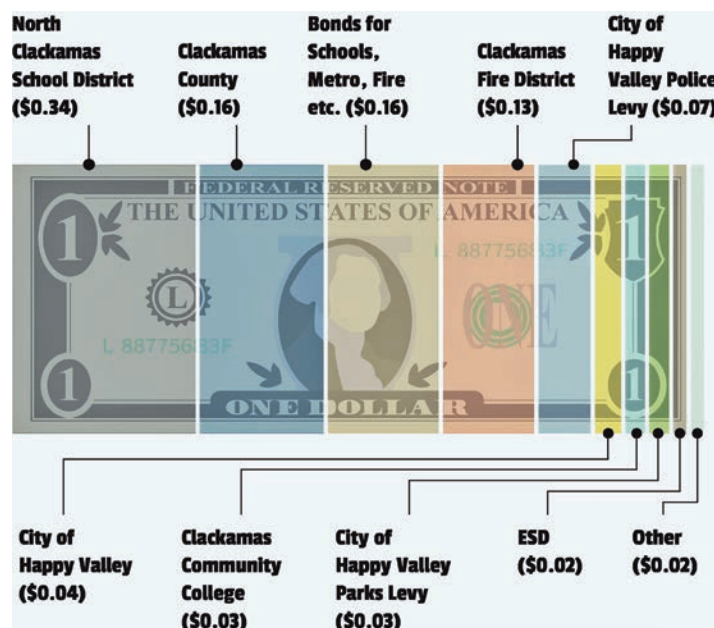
North Clackamas School District ($0.34)

Clackamas County ($0.16)

Bonds for Schools, Metro, Fire etc. ($0.16)

Clackamas Fire District ($0.13)

City of Happy Valley Police Levy ($0.07)

FEDERAL RESERVED NOTE
THE UNITED STATES OF AMERICA
1
1
L
L 88775683F
L 88775683F
ONE
1
1
ONE DOLLAR

City of Happy Valley ($0.04)

Clackamas Community College ($0.03)

City of Happy Valley Parks Levy ($0.03)

ESD ($0.02)

Other ($0.02)